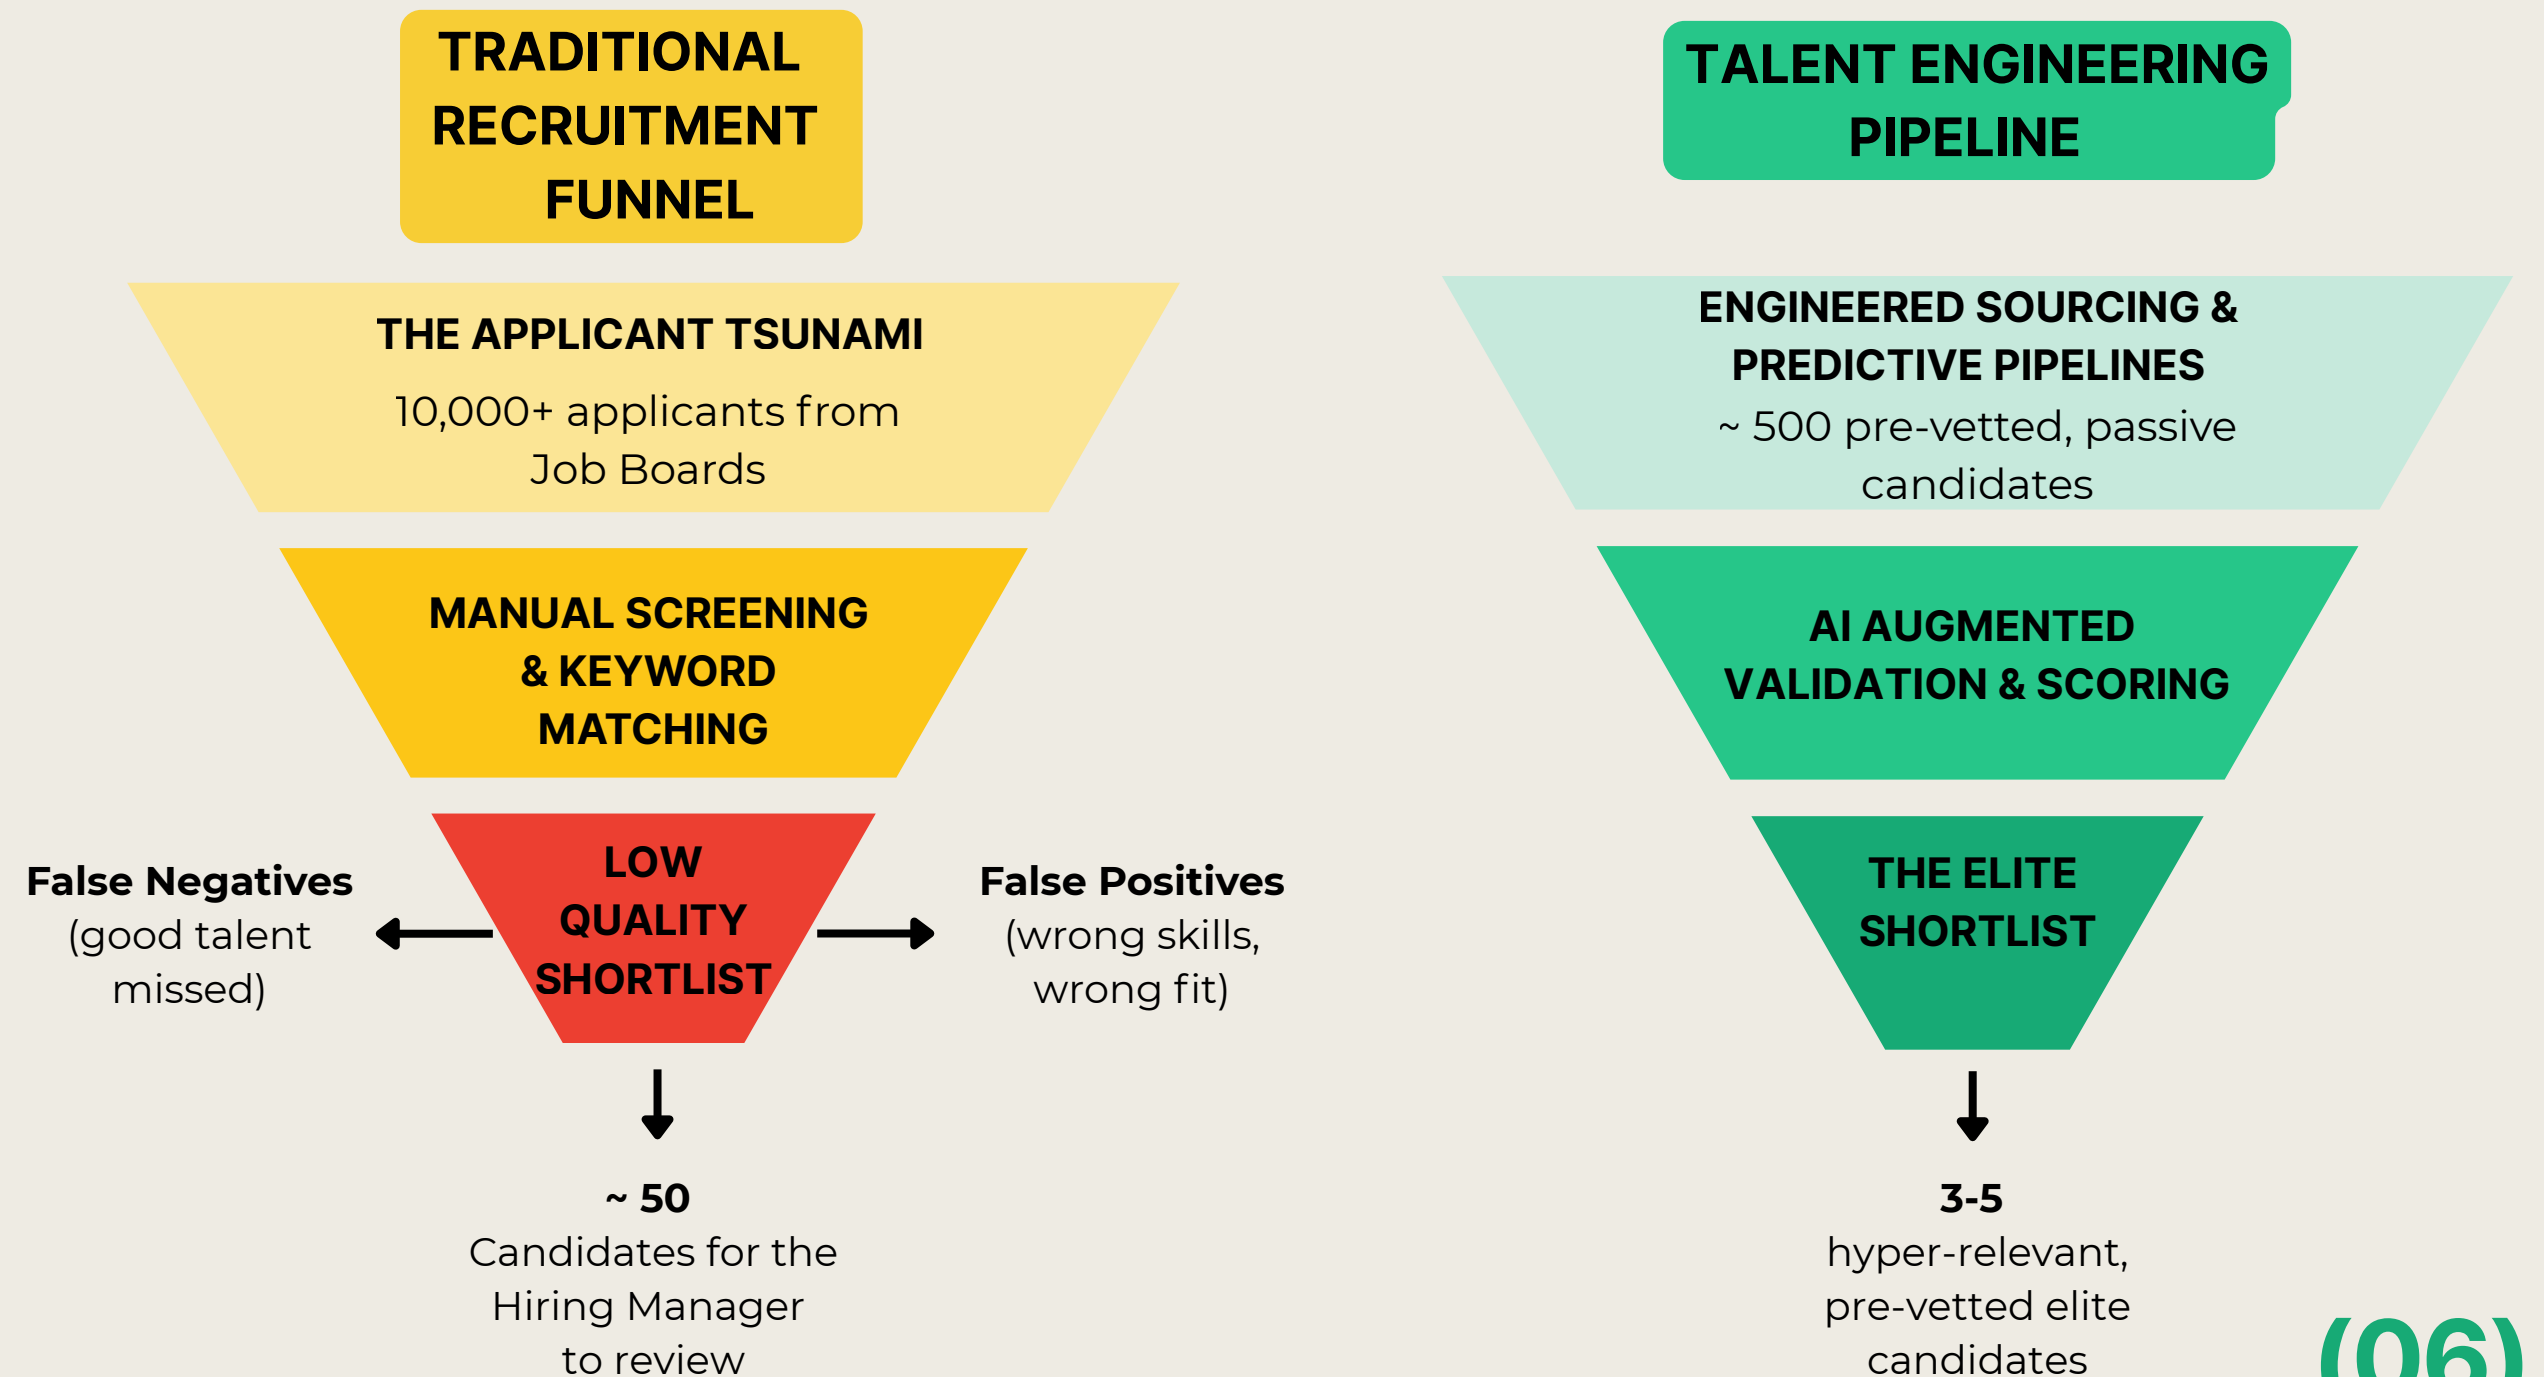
TRADITIONAL RECRUITMENT FUNNEL

THE APPLICANT TSUNAMI

10,000+ applicants from Job Boards

MANUAL SCREENING & KEYWORD MATCHING

False Negatives (good talent missed)

LOW QUALITY SHORTLIST

False Positives (wrong skills, wrong fit)

~ 50
Candidates for the Hiring Manager to review

TALENT ENGINEERING PIPELINE

ENGINEERED SOURCING & PREDICTIVE PIPELINES

~ 500 pre-vetted, passive candidates

AI AUGMENTED VALIDATION & SCORING

THE ELITE SHORTLIST

3-5
hyper-relevant, pre-vetted elite candidates

(06)